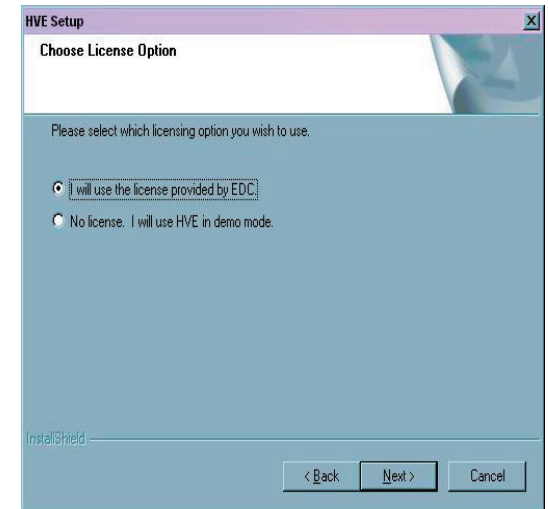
HVE Setup

Choose License Option

Please select which licensing option you wish to use.

I will use the license provided by EDC.

No license. I will use HVE in demo mode.

InstallShield

< Back

Next >

Cancel